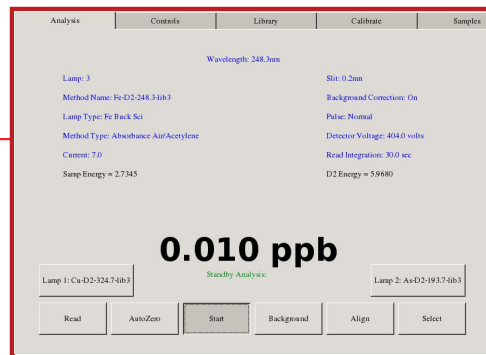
Analysis | Controls | Library | Calibrate | Samples

Wavelength: 248.3nm

Lamp: 3

Method Name: Fe-D2-248.3-lib3

Lamp Type: Fe Buck Sci

Method Type: Absorbance Air/Acetylene

Current: 7.0

Samp Energy = 2.7345

Slit: 0.2nm

Background Correction: On

Pulse: Normal

Detector Voltage: 404.0 volts

Read Integration: 30.0 sec

D2 Energy = 5.9680

0.010 ppb

Lamp 1: Cu-D2-324.7-lib3

Standby Analysis:

Lamp 2: As-D2-193.7-lib3

Read

AutoZero

Start

Background

Align

Select